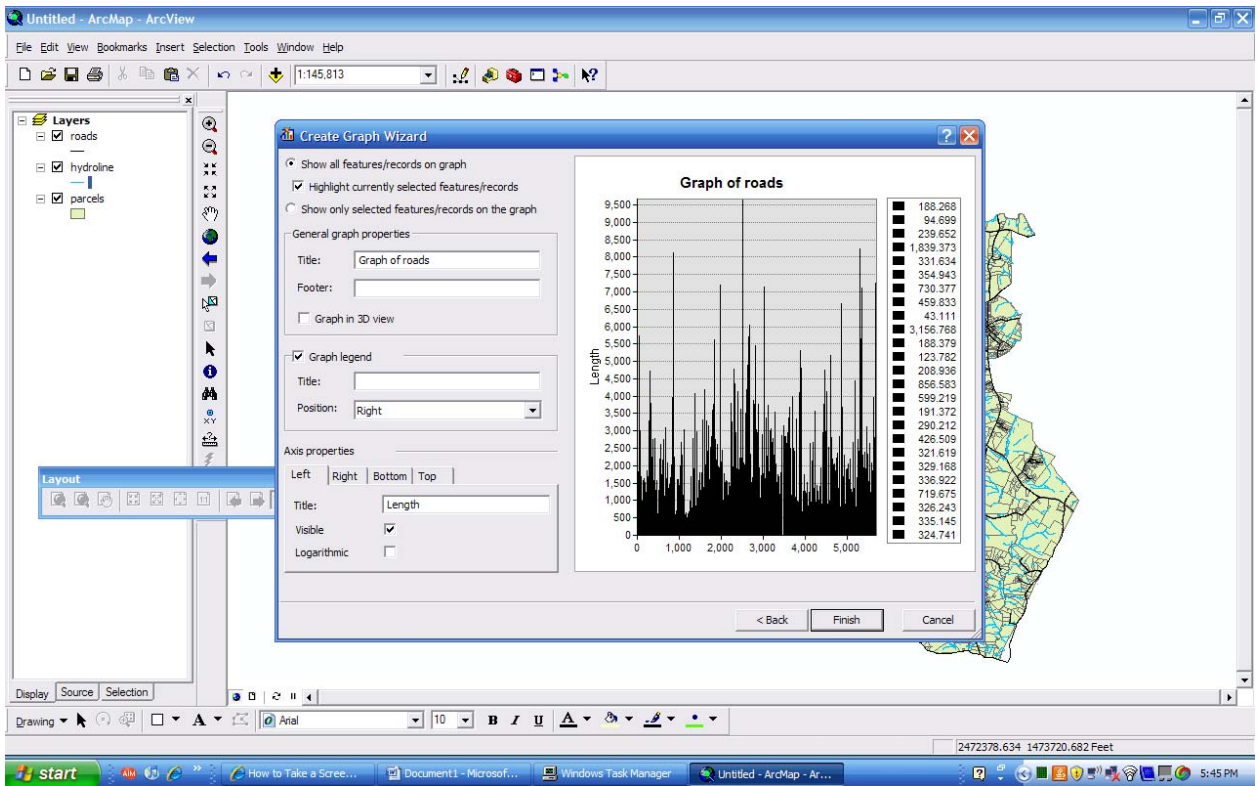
Untitled - ArcMap - ArcView

File Edit View Bookmarks Insert Selection Tools Window Help

1:145,813

Layers
roads
hydroline
parcels

Layout

Create Graph Wizard

Show all features/records on graph
Highlight currently selected features/records
Show only selected features/records on the graph

General graph properties
Title: Graph of roads
Footer:
Graph in 3D view

Graph legend
Title:
Position: Right

Axis properties
Left | Right | Bottom | Top
Title: Length
Visible
Logarithmic

Graph of roads

Length

9,500
9,000
8,500
8,000
7,500
7,000
6,500
6,000
5,500
5,000
4,500
4,000
3,500
3,000
2,500
2,000
1,500
1,000
500
0

0 1,000 2,000 3,000 4,000 5,000

188.268
94.699
239.652
1,839.373
331.634
354.943
730.377
459.833
43.111
3,156.768
188.379
123.782
208.936
856.583
599.219
191.372
290.212
426.509
321.619
329.168
336.922
719.675
326.243
335.145
324.741

< Back Finish Cancel

Display Source Selection

Drawing Arial 10 B I U

2472378.634 1473720.682 Feet

start How to Take a Scree... Document1 - Microsof... Windows Task Manager Untitled - ArcMap - Ar... 5:45 PM